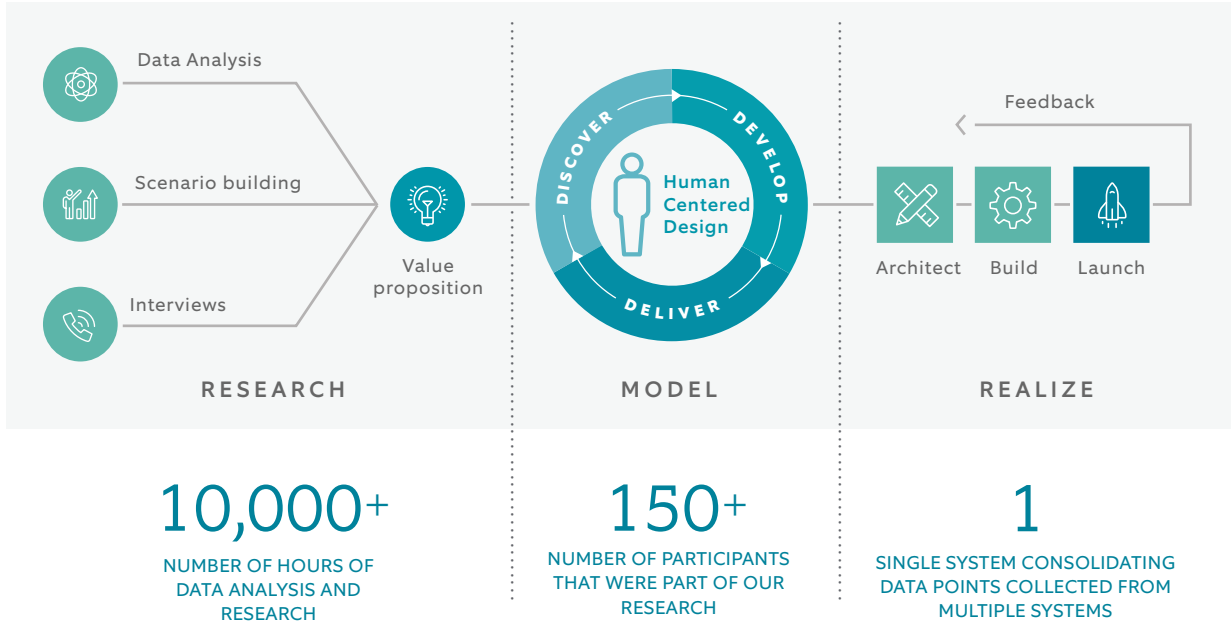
Data Analysis

Scenario building

Interviews

Value proposition

DISCOVER

DEVELOP

DELIVER

Human Centered Design

Feedback

Architect

Build

Launch

RESEARCH

MODEL

REALIZE

10,000+

NUMBER OF HOURS OF DATA ANALYSIS AND RESEARCH

150+

NUMBER OF PARTICIPANTS THAT WERE PART OF OUR RESEARCH

1

SINGLE SYSTEM CONSOLIDATING DATA POINTS COLLECTED FROM MULTIPLE SYSTEMS